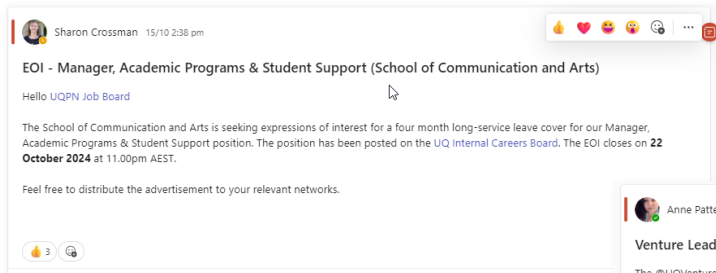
Sharon Crossman 15/10 2:38 pm

EOI - Manager, Academic Programs & Student Support (School of Communication and Arts)

Hello UQPN Job Board

The School of Communication and Arts is seeking expressions of interest for a four month long-service leave cover for our Manager, Academic Programs & Student Support position. The position has been posted on the UQ Internal Careers Board. The EOI closes on 22 October 2024 at 11.00pm AEST.

Feel free to distribute the advertisement to your relevant networks.

👍 3

Anne Patte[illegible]

Venture Lead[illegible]

The @UQVentur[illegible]